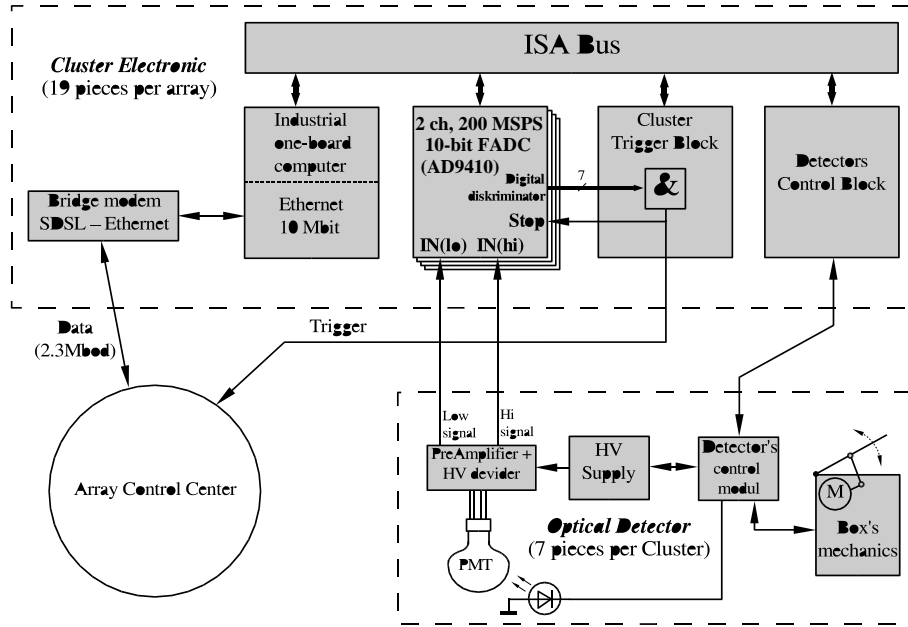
ISA Bus

Cluster Electronic
(19 pieces per array)

Industrial one-board computer

Ethernet 10 Mbit

Bridge modem SDSL – Ethernet

2 ch, 200 MSPS 10-bit FADC (AD9410)

Digital diskriminator

7

Stop

IN(lo) IN(hi)

Cluster Trigger Block

&

Detectors Control Block

Data (2.3Mbod)

Trigger

Array Control Center

Low signal

Hi signal

PreAmplifier + HV devider

HV Supply

Detector's control modul

M

Box's mechanics

Optical Detector
(7 pieces per Cluster)

PMT